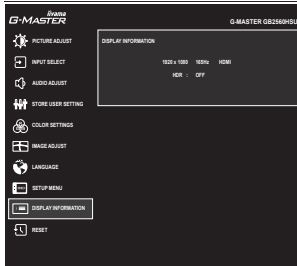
iiyama
G-MASTER

G-MASTER GB2560HSU

PICTURE ADJUST

INPUT SELECT

AUDIO ADJUST

STORE USER SETTING

COLOR SETTINGS

IMAGE ADJUST

LANGUAGE

SETUP MENU

DISPLAY INFORMATION

RESET

DISPLAY INFORMATION

1920 x 1080 165Hz HDMI

HDR : OFF